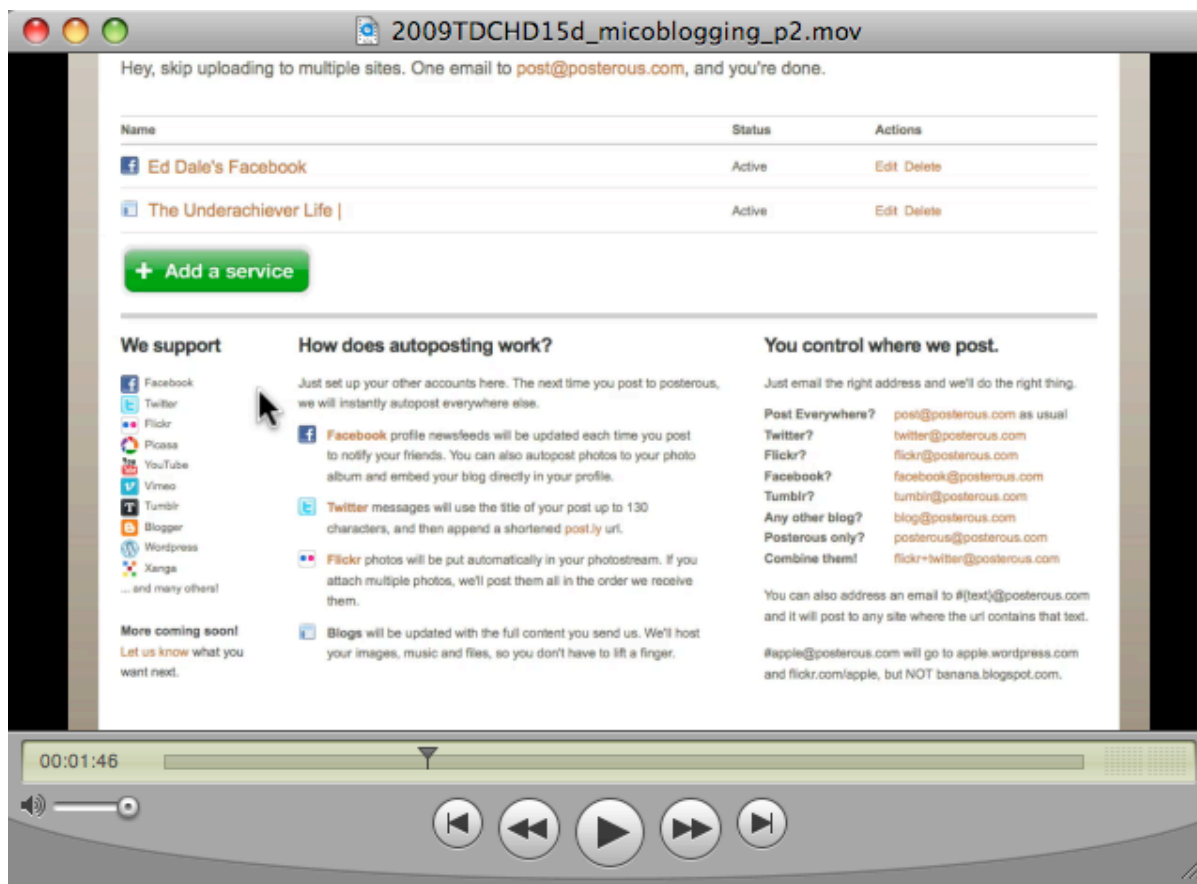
2009TDCHD15d_micoblogging_p2.mov

Hey, skip uploading to multiple sites. One email to post@posterous.com, and you're done.

| Name | Status | Actions |
|---|---|---|
| Ed Dale's Facebook | Active | Edit Delete |
| The Underachiever Life \| | Active | Edit Delete |

+ Add a service

We support

Facebook
Twitter
Flickr
Picasa
YouTube
Vimeo
Tumblr
Blogger
Wordpress
Xanga
... and many others!

More coming soon!
Let us know what you want next.

How does autoposting work?

Just set up your other accounts here. The next time you post to posterous, we will instantly autopost everywhere else.

Facebook profile newsfeeds will be updated each time you post to notify your friends. You can also autopost photos to your photo album and embed your blog directly in your profile.

Twitter messages will use the title of your post up to 130 characters, and then append a shortened post.ly url.

Flickr photos will be put automatically in your photostream. If you attach multiple photos, we'll post them all in the order we receive them.

Blogs will be updated with the full content you send us. We'll host your images, music and files, so you don't have to lift a finger.

You control where we post.

Just email the right address and we'll do the right thing.

| | |
|---|---|
| Post Everywhere? | post@posterous.com as usual |
| Twitter? | twitter@posterous.com |
| Flickr? | flickr@posterous.com |
| Facebook? | facebook@posterous.com |
| Tumblr? | tumblr@posterous.com |
| Any other blog? | blog@posterous.com |
| Posterous only? | posterous@posterous.com |
| Combine them! | flickr+twitter@posterous.com |

You can also address an email to #{text}@posterous.com and it will post to any site where the url contains that text.

#apple@posterous.com will go to apple.wordpress.com and flickr.com/apple, but NOT banana.blogspot.com.

00:01:46